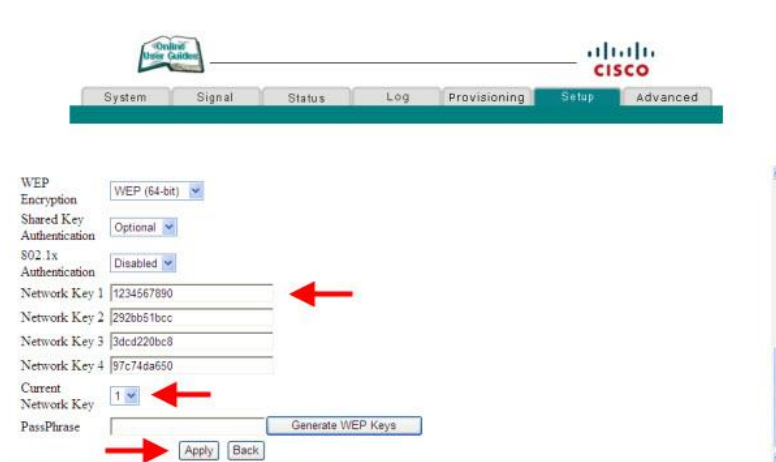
Online User Guides

CISCO

System | Signal | Status | Log | Provisioning | Setup | Advanced

WEP Encryption WEP (64-bit)

Shared Key Authentication Optional

802.1x Authentication Disabled

Network Key 1 1234567890

Network Key 2 292bb51bcc

Network Key 3 3dcd220bc8

Network Key 4 97c74da650

Current Network Key 1

PassPhrase Generate WEP Keys

Apply Back